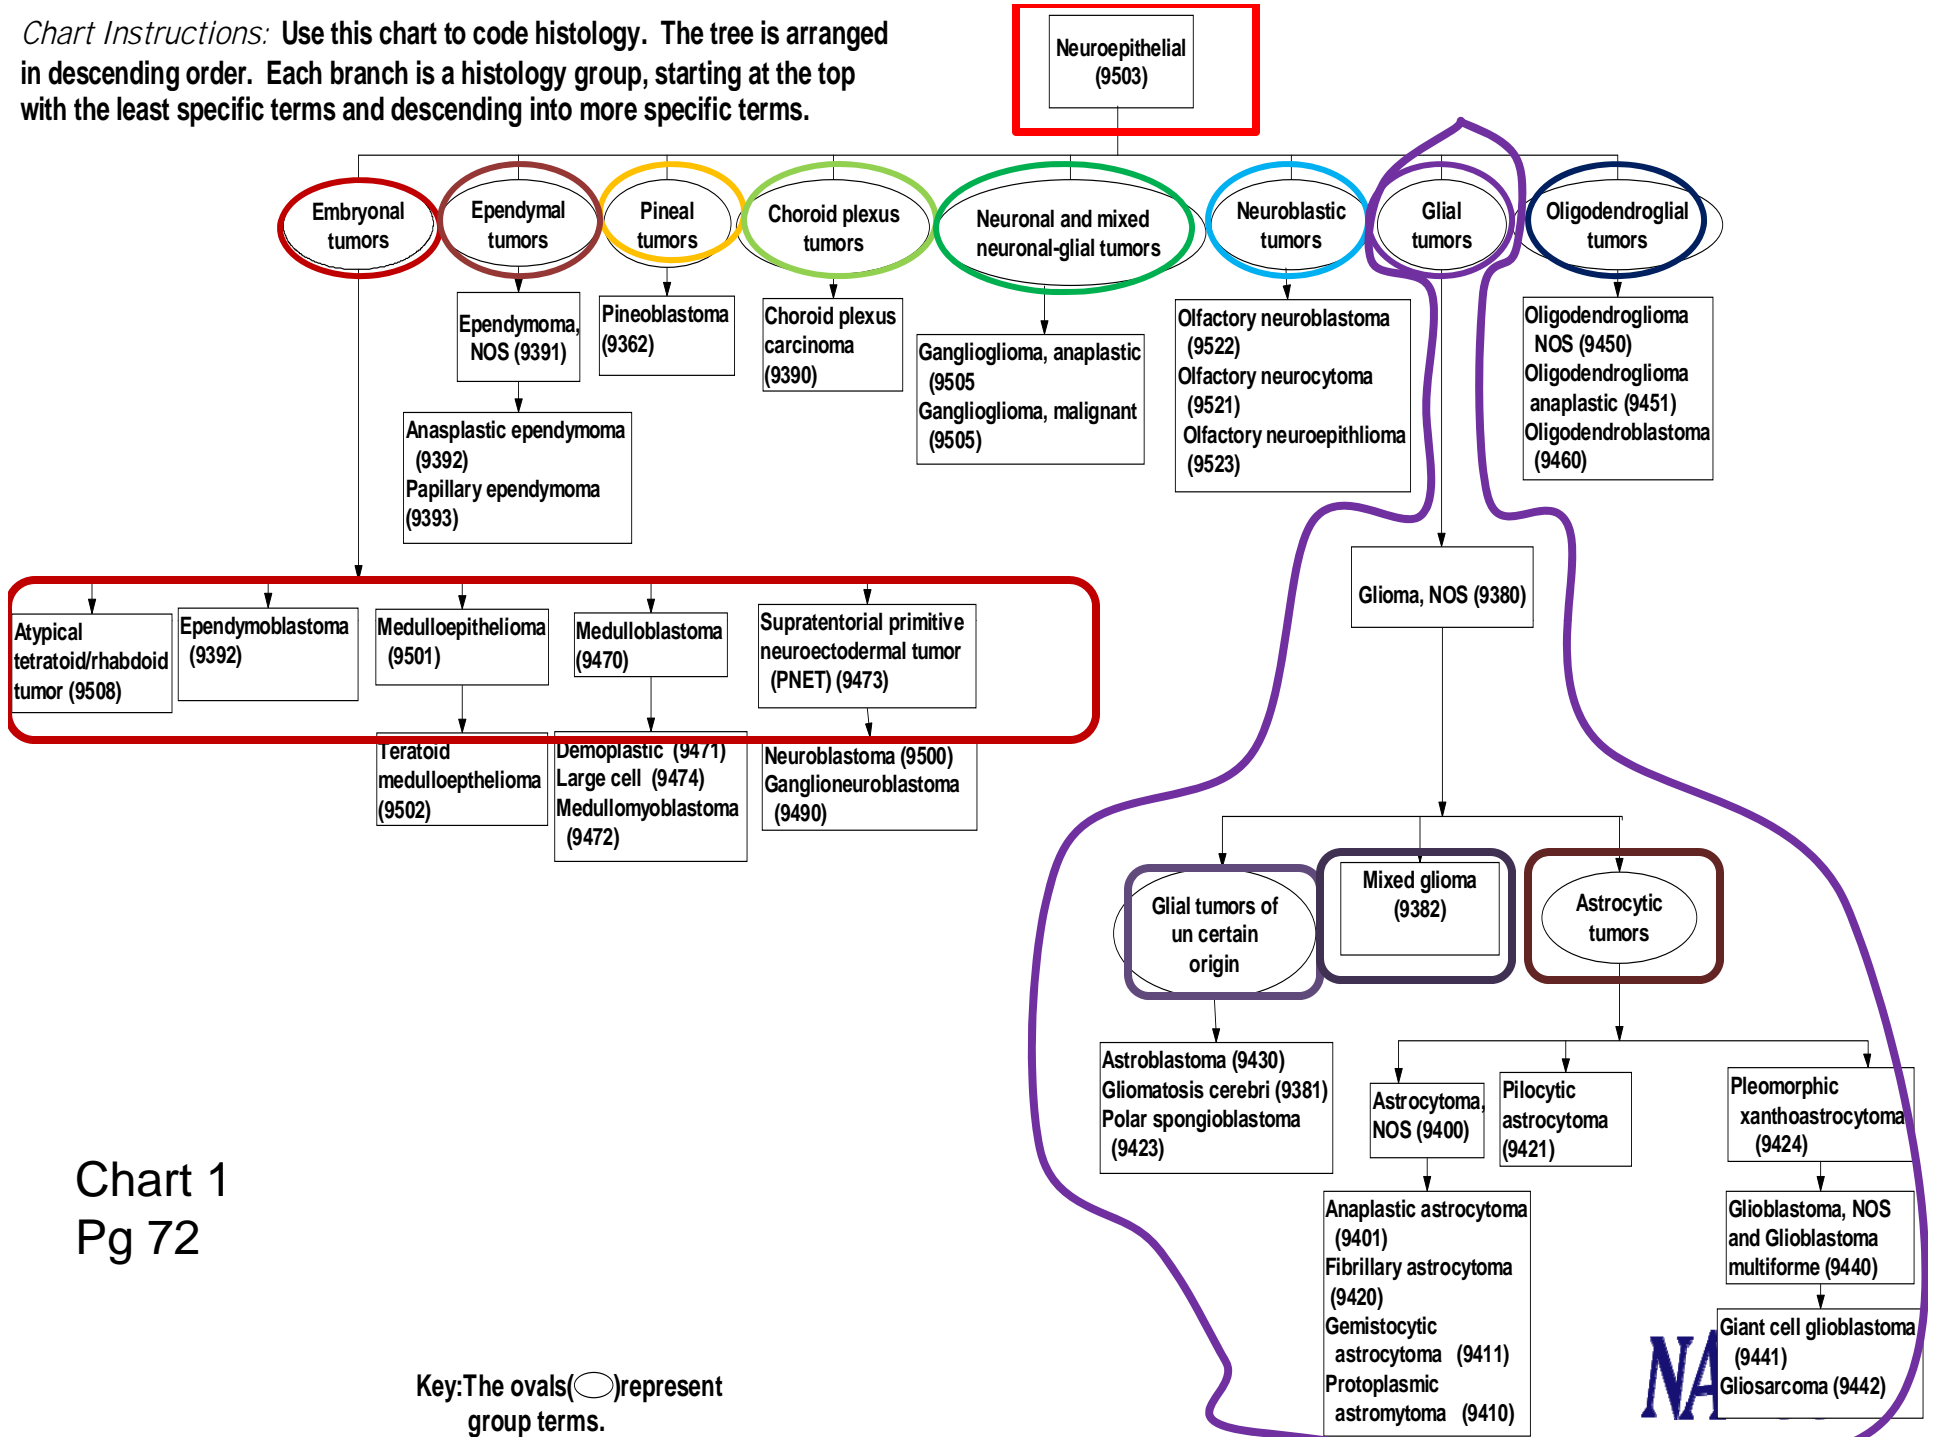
Chart Instructions: Use this chart to code histology. The tree is arranged in descending order. Each branch is a histology group, starting at the top with the least specific terms and descending into more specific terms.

Neuroepithelial (9503)

Embryonal tumors

Ependymal tumors

Pineal tumors

Choroid plexus tumors

Neuronal and mixed neuronal-glial tumors

Neuroblastic tumors

Glial tumors

Oligodendroglial tumors

Ependymoma, NOS (9391)

Anasplastic ependymoma (9392)
Papillary ependymoma (9393)

Pineoblastoma (9362)

Choroid plexus carcinoma (9390)

Ganglioglioma, anaplastic (9505
Ganglioglioma, malignant (9505)

Olfactory neuroblastoma (9522)
Olfactory neurocytoma (9521)
Olfactory neuroepithlioma (9523)

Oligodendroglioma NOS (9450)
Oligodendroglioma anaplastic (9451)
Oligodendroblastoma (9460)

Glioma, NOS (9380)

Atypical tetratoid/rhabdoid tumor (9508)

Ependymoblastoma (9392)

Medulloepithelioma (9501)

Medulloblastoma (9470)

Supratentorial primitive neuroectodermal tumor (PNET) (9473)

Teratoid medulloepthelioma (9502)

Demoplastic (9471)
Large cell (9474)
Medullomyoblastoma (9472)

Neuroblastoma (9500)
Ganglioneuroblastoma (9490)

Glial tumors of un certain origin

Mixed glioma (9382)

Astrocytic tumors

Astroblastoma (9430)
Gliomatosis cerebri (9381)
Polar spongioblastoma (9423)

Astrocytoma, NOS (9400)

Pilocytic astrocytoma (9421)

Pleomorphic xanthoastrocytoma (9424)

Anaplastic astrocytoma (9401)
Fibrillary astrocytoma (9420)
Gemistocytic astrocytoma (9411)
Protoplasmic astromytoma (9410)

Glioblastoma, NOS and Glioblastoma multiforme (9440)

Giant cell glioblastoma (9441)
Gliosarcoma (9442)

Chart 1
Pg 72

Key:The ovals( )represent group terms.

NA